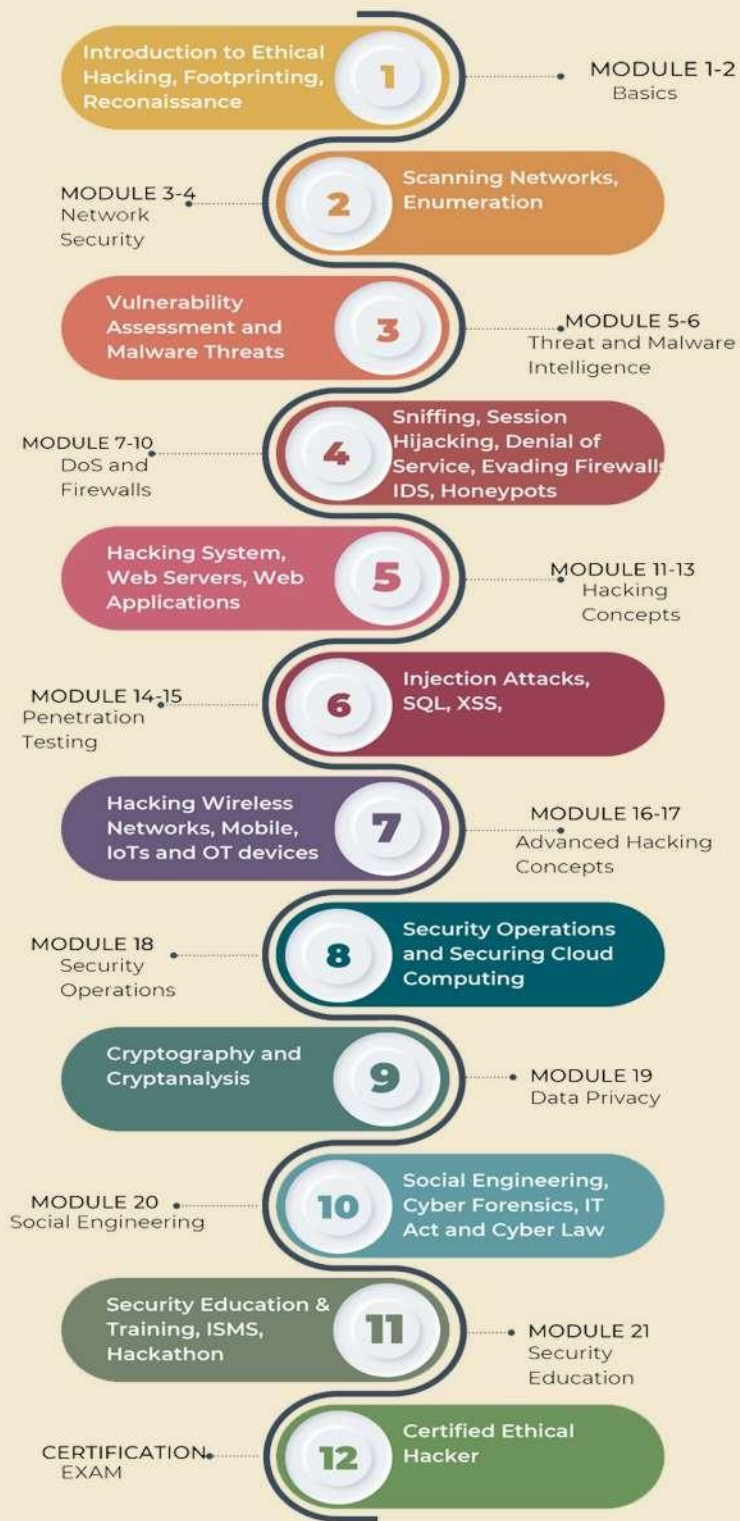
Introduction to Ethical Hacking, Footprinting, Reconaissance

1

MODULE 1-2
Basics

MODULE 3-4
Network Security

2

Scanning Networks, Enumeration

Vulnerability Assessment and Malware Threats

3

MODULE 5-6
Threat and Malware Intelligence

MODULE 7-10
DoS and Firewalls

4

Sniffing, Session Hijacking, Denial of Service, Evading Firewalls IDS, Honeypots

Hacking System, Web Servers, Web Applications

5

MODULE 11-13
Hacking Concepts

MODULE 14-15
Penetration Testing

6

Injection Attacks, SQL, XSS,

Hacking Wireless Networks, Mobile, IoTs and OT devices

7

MODULE 16-17
Advanced Hacking Concepts

MODULE 18
Security Operations

8

Security Operations and Securing Cloud Computing

Cryptography and Cryptanalysis

9

MODULE 19
Data Privacy

MODULE 20
Social Engineering

10

Social Engineering, Cyber Forensics, IT Act and Cyber Law

Security Education & Training, ISMS, Hackathon

11

MODULE 21
Security Education

CERTIFICATION
EXAM

12

Certified Ethical Hacker